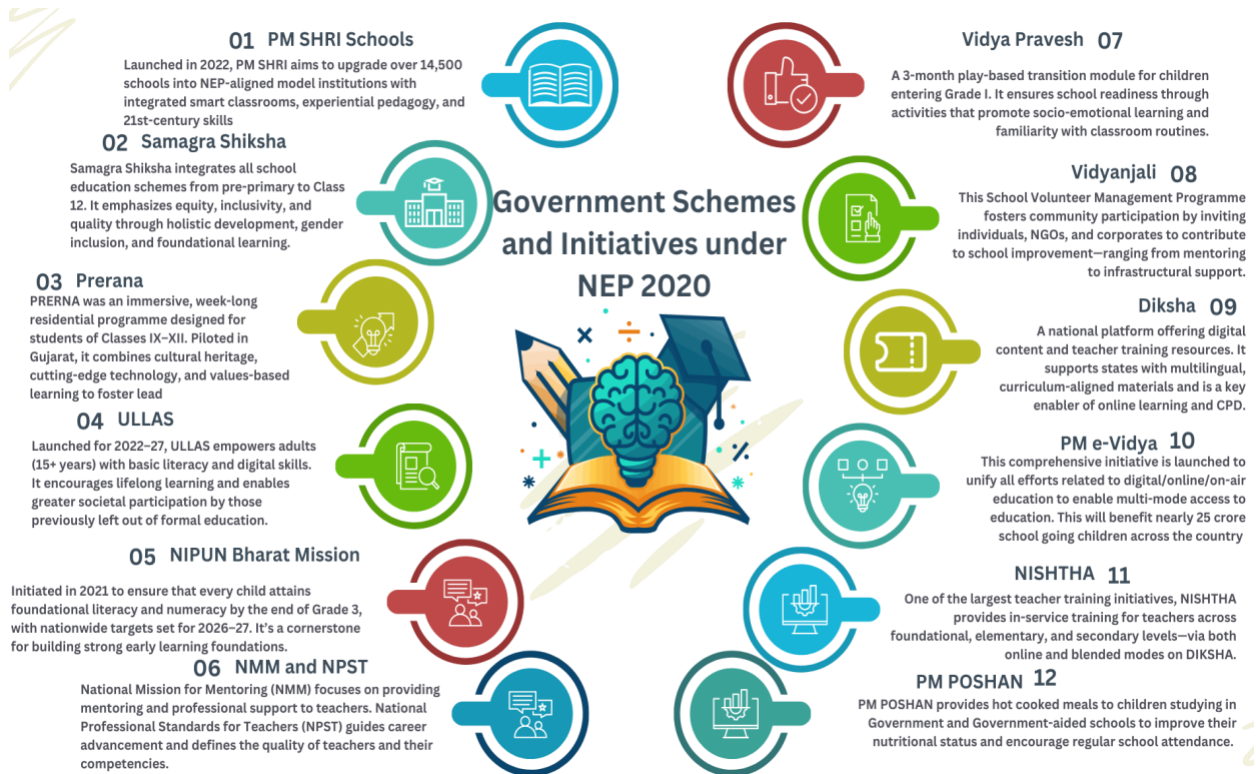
Government Schemes and Initiatives under NEP 2020

01 PM SHRI Schools
Launched in 2022, PM SHRI aims to upgrade over 14,500 schools into NEP-aligned model institutions with integrated smart classrooms, experiential pedagogy, and 21st-century skills

02 Samagra Shiksha
Samagra Shiksha integrates all school education schemes from pre-primary to Class 12. It emphasizes equity, inclusivity, and quality through holistic development, gender inclusion, and foundational learning.

03 Prerana
PRERNA was an immersive, week-long residential programme designed for students of Classes IX–XII. Piloted in Gujarat, it combines cultural heritage, cutting-edge technology, and values-based learning to foster lead

04 ULLAS
Launched for 2022–27, ULLAS empowers adults (15+ years) with basic literacy and digital skills. It encourages lifelong learning and enables greater societal participation by those previously left out of formal education.

05 NIPUN Bharat Mission
Initiated in 2021 to ensure that every child attains foundational literacy and numeracy by the end of Grade 3, with nationwide targets set for 2026–27. It's a cornerstone for building strong early learning foundations.

06 NMM and NPST
National Mission for Mentoring (NMM) focuses on providing mentoring and professional support to teachers. National Professional Standards for Teachers (NPST) guides career advancement and defines the quality of teachers and their competencies.

Vidya Pravesh 07
A 3-month play-based transition module for children entering Grade I. It ensures school readiness through activities that promote socio-emotional learning and familiarity with classroom routines.

Vidyanjali 08
This School Volunteer Management Programme fosters community participation by inviting individuals, NGOs, and corporates to contribute to school improvement—ranging from mentoring to infrastructural support.

Diksha 09
A national platform offering digital content and teacher training resources. It supports states with multilingual, curriculum-aligned materials and is a key enabler of online learning and CPD.

PM e-Vidya 10
This comprehensive initiative is launched to unify all efforts related to digital/online/on-air education to enable multi-mode access to education. This will benefit nearly 25 crore school going children across the country

NISHTHA 11
One of the largest teacher training initiatives, NISHTHA provides in-service training for teachers across foundational, elementary, and secondary levels—via both online and blended modes on DIKSHA.

PM POSHAN 12
PM POSHAN provides hot cooked meals to children studying in Government and Government-aided schools to improve their nutritional status and encourage regular school attendance.